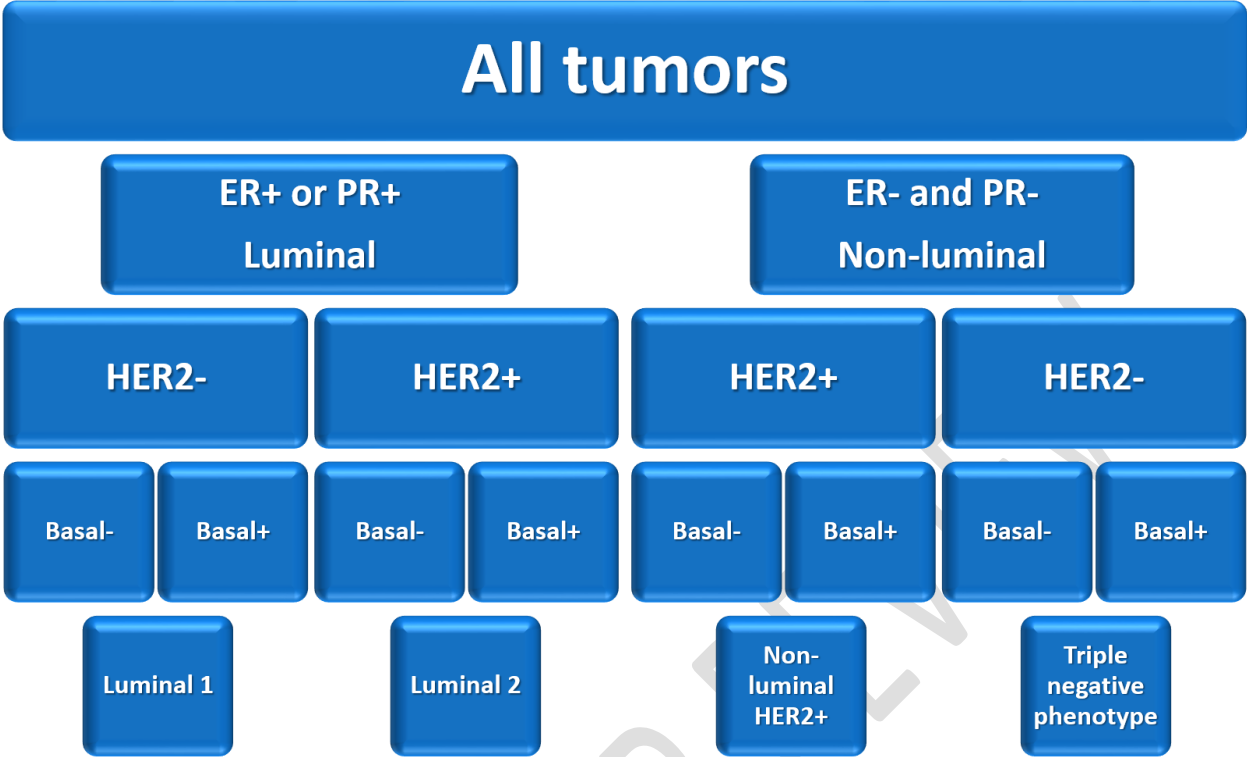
All tumors

ER+ or PR+
Luminal

ER- and PR-
Non-luminal

HER2-

HER2+

HER2+

HER2-

Basal-

Basal+

Basal-

Basal+

Basal-

Basal+

Basal-

Basal+

Luminal 1

Luminal 2

Non-luminal HER2+

Triple negative phenotype